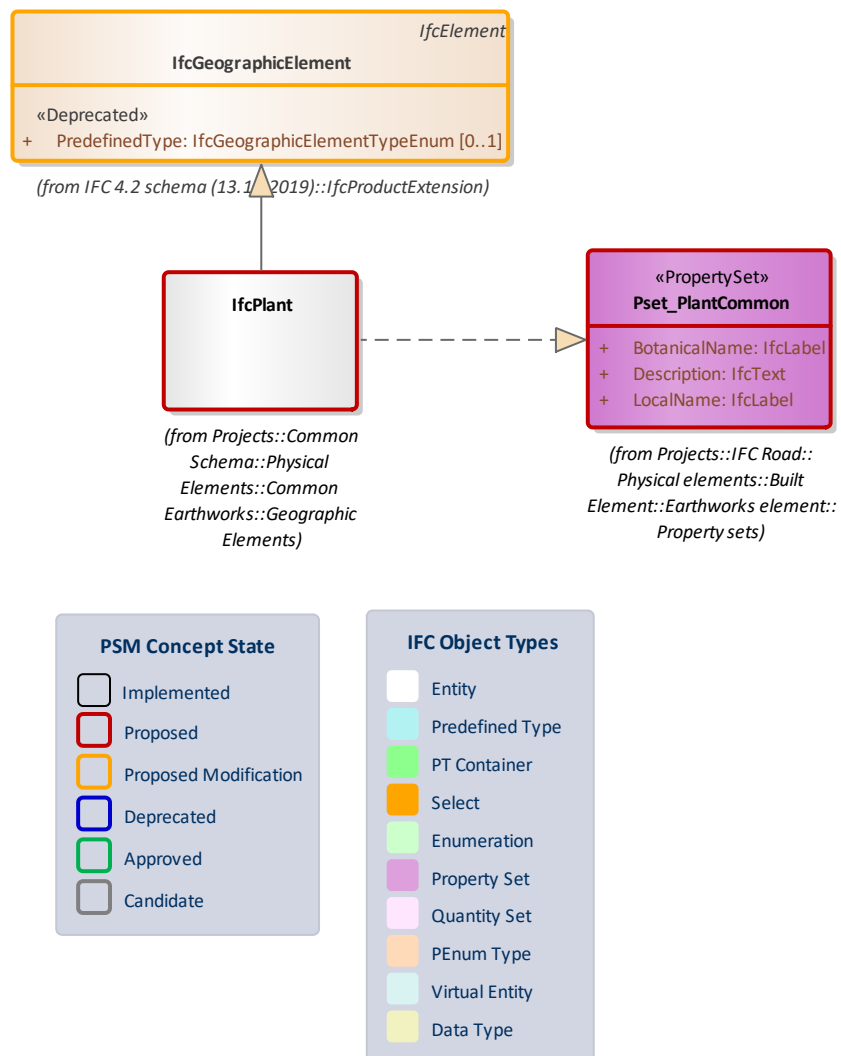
IfcElement
IfcGeographicElement

«Deprecated»
+ PredefinedType: IfcGeographicElementTypeEnum [0..1]

(from IFC 4.2 schema (13.1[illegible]2019)::IfcProductExtension)

IfcPlant

(from Projects::Common Schema::Physical Elements::Common Earthworks::Geographic Elements)

«PropertySet»
Pset_PlantCommon

+ BotanicalName: IfcLabel
+ Description: IfcText
+ LocalName: IfcLabel

(from Projects::IFC Road:: Physical elements::Built Element::Earthworks element:: Property sets)

PSM Concept State
Implemented
Proposed
Proposed Modification
Deprecated
Approved
Candidate

IFC Object Types
Entity
Predefined Type
PT Container
Select
Enumeration
Property Set
Quantity Set
PEnum Type
Virtual Entity
Data Type